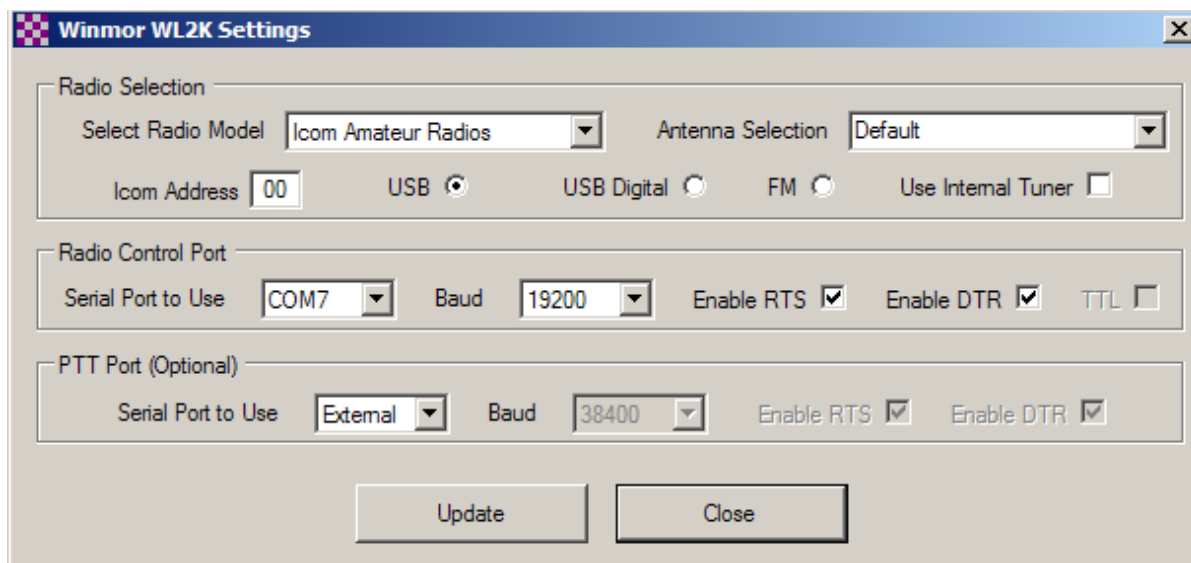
Winmor WL2K Settings

Radio Selection

Select Radio Model Icom Amateur Radios

Antenna Selection Default

Icom Address 00 USB USB Digital FM Use Internal Tuner

Radio Control Port

Serial Port to Use COM7 Baud 19200 Enable RTS Enable DTR TTL

PTT Port (Optional)

Serial Port to Use External Baud 38400 Enable RTS Enable DTR

Update Close